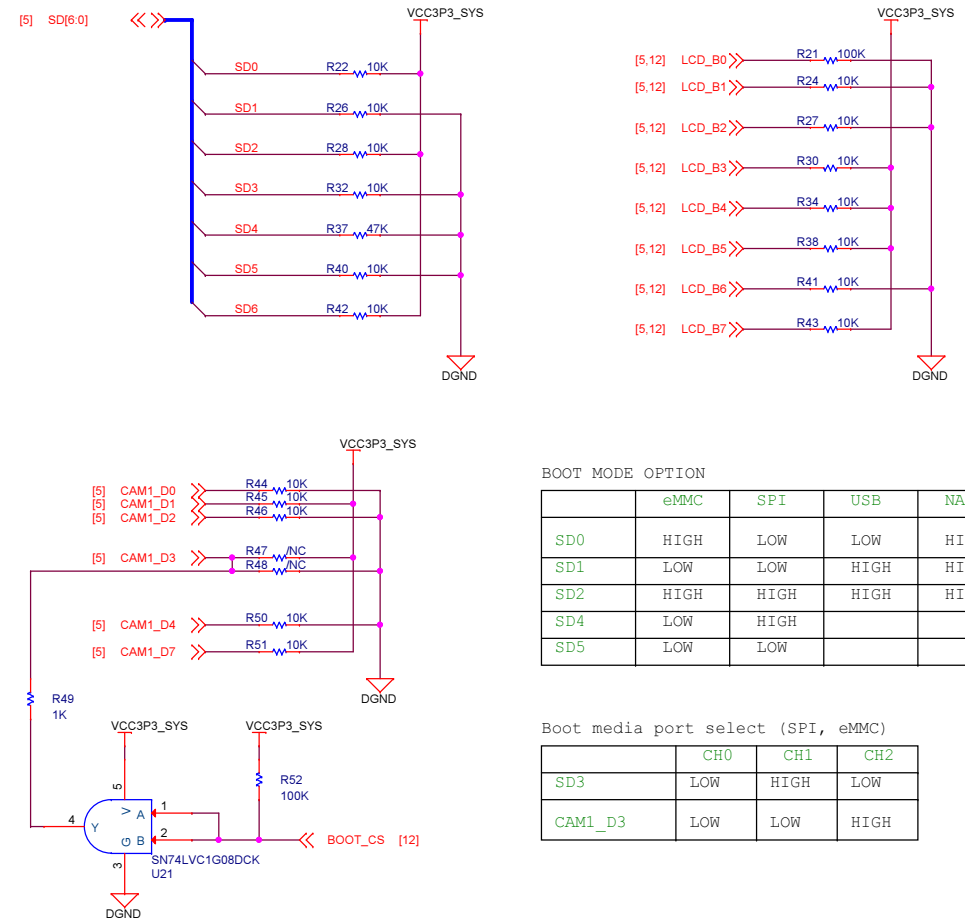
[5] SD[6:0]

VCC3P3_SYS

SD0 R22 10K
SD1 R26 10K
SD2 R28 10K
SD3 R32 10K
SD4 R37 47K
SD5 R40 10K
SD6 R42 10K

DGND

VCC3P3_SYS

[5,12] LCD_B0 R21 100K
[5,12] LCD_B1 R24 10K
[5,12] LCD_B2 R27 10K
[5,12] LCD_B3 R30 10K
[5,12] LCD_B4 R34 10K
[5,12] LCD_B5 R38 10K
[5,12] LCD_B6 R41 10K
[5,12] LCD_B7 R43 10K

DGND

VCC3P3_SYS

[5] CAM1_D0 R44 10K
[5] CAM1_D1 R45 10K
[5] CAM1_D2 R46 10K
[5] CAM1_D3 R47 /NC
R48 /NC
[5] CAM1_D4 R50 10K
[5] CAM1_D7 R51 10K

DGND

R49
1K

VCC3P3_SYS
VCC3P3_SYS
5
R52
100K
1
4 Y V A
G B
2
BOOT_CS [12]
3
SN74LVC1G08DCK
U21
DGND

BOOT MODE OPTION

| | eMMC | SPI | USB | NA |
|---|---|---|---|---|
| SD0 | HIGH | LOW | LOW | HI |
| SD1 | LOW | LOW | HIGH | HI |
| SD2 | HIGH | HIGH | HIGH | HI |
| SD4 | LOW | HIGH | | |
| SD5 | LOW | LOW | | |

Boot media port select (SPI, eMMC)

| | CH0 | CH1 | CH2 |
|---|---|---|---|
| SD3 | LOW | HIGH | LOW |
| CAM1_D3 | LOW | LOW | HIGH |